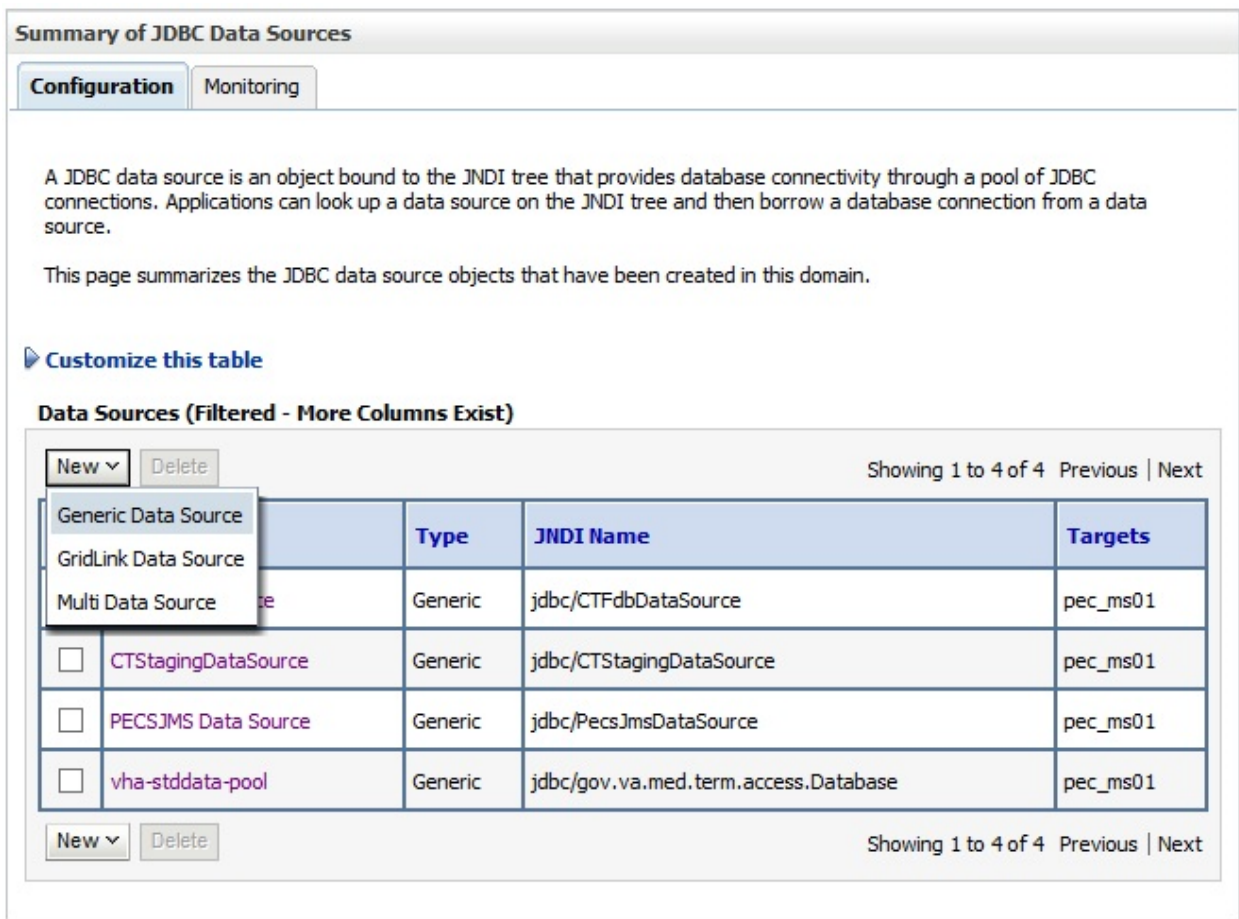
Summary of JDBC Data Sources

Configuration | Monitoring

A JDBC data source is an object bound to the JNDI tree that provides database connectivity through a pool of JDBC connections. Applications can look up a data source on the JNDI tree and then borrow a database connection from a data source.

This page summarizes the JDBC data source objects that have been created in this domain.

Customize this table

Data Sources (Filtered - More Columns Exist)

New | Delete

Showing 1 to 4 of 4 Previous | Next

Generic Data Source
GridLink Data Source
Multi Data Source

| | | Type | JNDI Name | Targets |
|---|---|---|---|---|
| | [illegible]e | Generic | jdbc/CTFdbDataSource | pec_ms01 |
| | CTStagingDataSource | Generic | jdbc/CTStagingDataSource | pec_ms01 |
| | PECSJMS Data Source | Generic | jdbc/PecsJmsDataSource | pec_ms01 |
| | vha-stddata-pool | Generic | jdbc/gov.va.med.term.access.Database | pec_ms01 |

New | Delete

Showing 1 to 4 of 4 Previous | Next